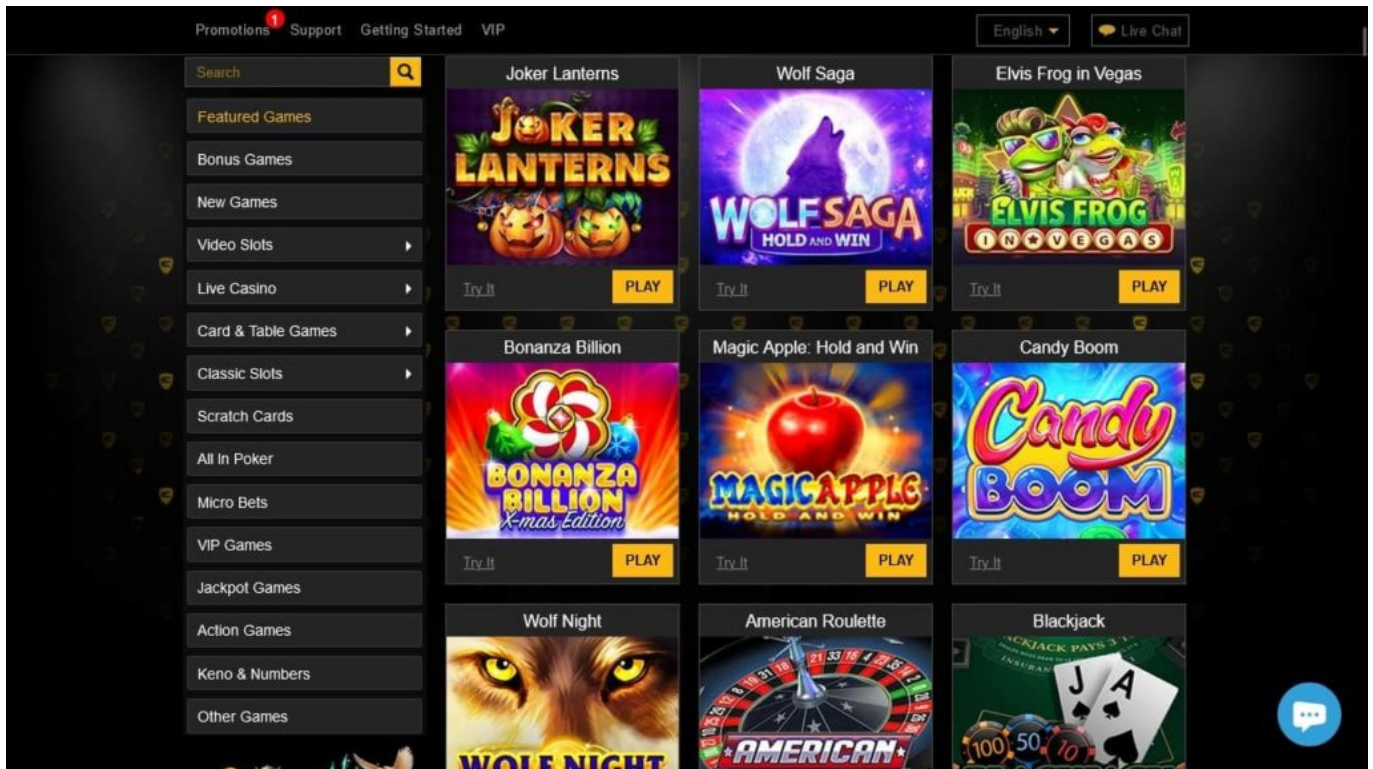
Promotions 1 Support Getting Started VIP

English Live Chat

Search

Featured Games
Bonus Games
New Games
Video Slots
Live Casino
Card & Table Games
Classic Slots
Scratch Cards
All In Poker
Micro Bets
VIP Games
Jackpot Games
Action Games
Keno & Numbers
Other Games

Joker Lanterns
JOKER LANTERNS
Try It PLAY

Wolf Saga
WOLF SAGA HOLD AND WIN
Try It PLAY

Elvis Frog in Vegas
ELVIS FROG IN VEGAS
Try It PLAY

Bonanza Billion
BONANZA BILLION X-mas Edition
Try It PLAY

Magic Apple: Hold and Win
MAGIC APPLE HOLD AND WIN
Try It PLAY

Candy Boom
Candy BOOM
Try It PLAY

Wolf Night
WOLF NIGHT

American Roulette
AMERICAN

Blackjack
BLACKJACK PAYS 3 TO 2
INSURANCE
100 50 10